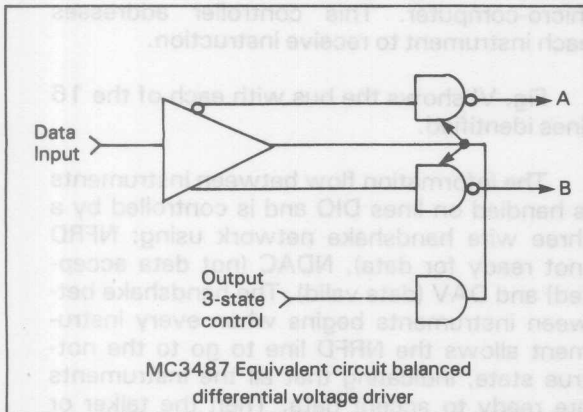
micro-computer. This controller addresses each instrument to receive instruction.

Fig. V shows the bus with each of the 16 lines identified.

The information flow between instruments is handled on lines DIO and is controlled by a three wire handshake network using: NRFD (not ready for data), NDAC (not data accepted) and DAV (data valid). The handshake between instruments begins when every instrument allows the NRFD line to go to the not-true state, indicating that all instruments are ready to accept data. Then the talker or

Data Input

A

B

Output 3-state control

MC3487 Equivalent circuit balanced differential voltage driver